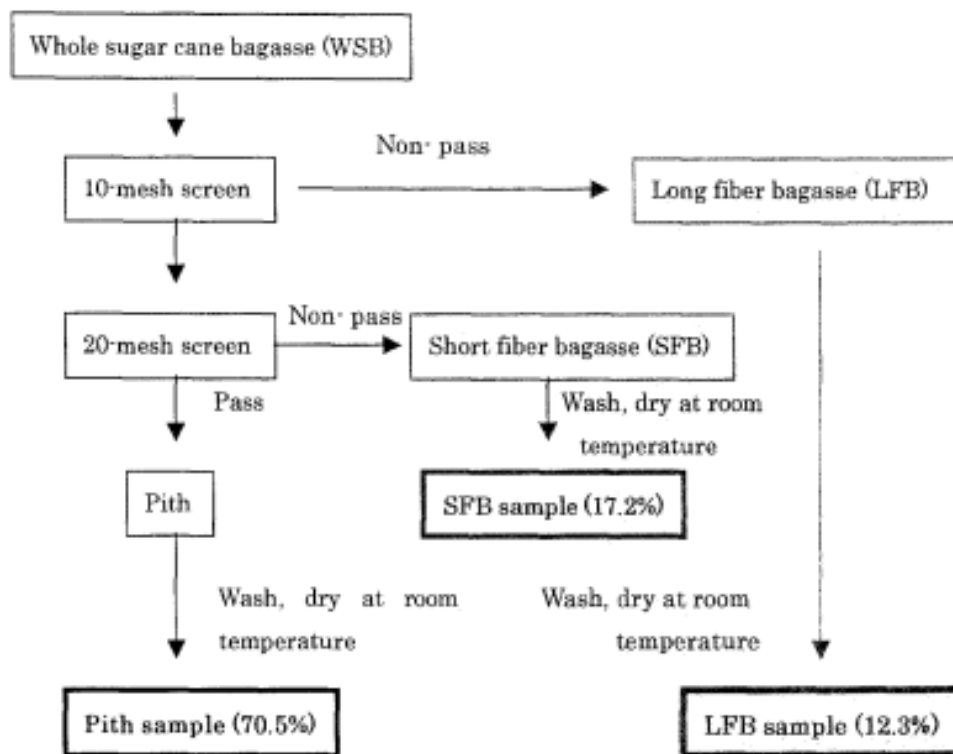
Whole sugar cane bagasse (WSB)

Non- pass

10-mesh screen

Long fiber bagasse (LFB)

Non- pass

20-mesh screen

Short fiber bagasse (SFB)

Pass

Wash, dry at room temperature

Pith

SFB sample (17.2%)

Wash, dry at room temperature

Wash, dry at room temperature

Pith sample (70.5%)

LFB sample (12.3%)